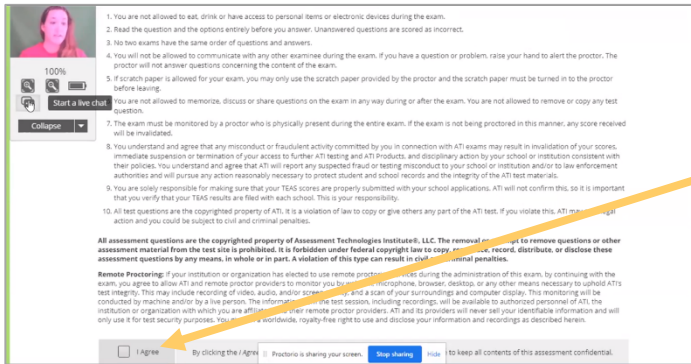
100%

Start a live chat

Collapse

1. You are not allowed to eat, drink or have access to personal items or electronic devices during the exam.
2. Read the question and the options entirely before you answer. Unanswered questions are scored as incorrect.
3. No two exams have the same order of questions and answers.
4. You will not be allowed to communicate with any other examinee during the exam. If you have a question or problem, raise your hand to alert the proctor. The proctor will not answer questions concerning the content of the exam.
5. If scratch paper is allowed for your exam, you may only use the scratch paper provided by the proctor and the scratch paper must be turned in to the proctor before leaving.
6. You are not allowed to memorize, discuss or share questions on the exam in any way during or after the exam. You are not allowed to remove or copy any test question.
7. The exam must be monitored by a proctor who is physically present during the entire exam. If the exam is not being proctored in this manner, any score received will be invalidated.
8. You understand and agree that any misconduct or fraudulent activity committed by you in connection with ATI exams may result in invalidation of your scores, immediate suspension or termination of your access to further ATI testing and ATI Products, and disciplinary action by your school or institution consistent with their policies. You understand and agree that ATI will report any suspected fraud or testing misconduct to your school or institution and/or to law enforcement authorities and will pursue any action reasonably necessary to protect student and school records and the integrity of the ATI test materials.
9. You are solely responsible for making sure that your TEAS scores are properly submitted with your school applications. ATI will not confirm this, so it is important that you verify that your TEAS results are filed with each school. This is your responsibility.
10. All test questions are the copyrighted property of ATI. It is a violation of law to copy or give others any part of the ATI test. If you violate this, ATI ma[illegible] legal action and you could be subject to civil and criminal penalties.

All assessment questions are the copyrighted property of Assessment Technologies Institute®, LLC. The removal or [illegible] to remove questions or other assessment material from the test site is prohibited. It is forbidden under federal copyright law to copy, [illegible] record, distribute, or disclose these assessment questions by any means, in whole or in part. A violation of this type can result in civi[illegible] criminal penalties.

Remote Proctoring: If your institution or organization has elected to use remote proctor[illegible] vices during the administration of this exam, by continuing with the exam, you agree to allow ATI and remote proctor providers to monitor you by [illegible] microphone, browser, desktop, or any other means necessary to uphold ATI's test integrity. This may include recording of video, audio, screen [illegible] , and a scan of your surroundings and computer display. This monitoring will be conducted by machine and/or by a live person. The information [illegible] the test session, including recordings, will be available to authorized personnel of ATI, the institution or organization with which you are affili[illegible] their remote proctor providers. ATI and its providers will never sell your identifiable information and will only use it for test security purposes. You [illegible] worldwide, royalty-free right to use and disclose your information and recordings as described herein.

I Agree By clicking the I Agre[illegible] Proctorio is sharing your screen. Stop sharing Hide to keep all contents of this assessment confidential.